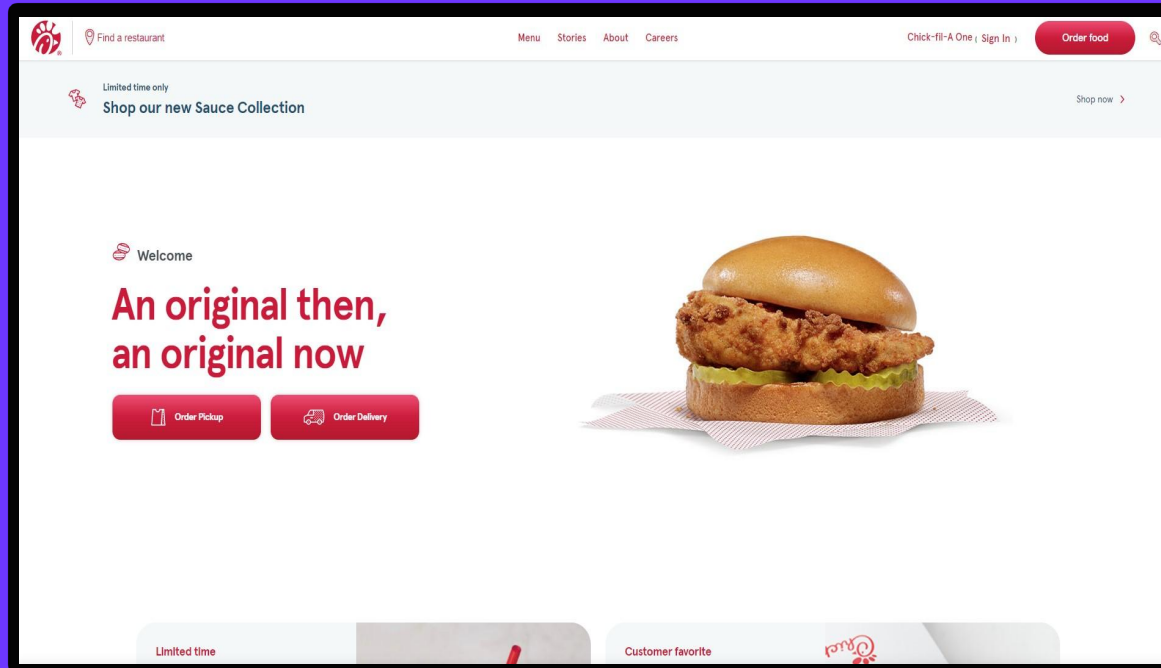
Find a restaurant

Menu Stories About Careers

Chick-fil-A One ( Sign In )

Order food

Limited time only

Shop our new Sauce Collection

Shop now >

Welcome

An original then, an original now

Order Pickup

Order Delivery

Limited time

Customer favorite